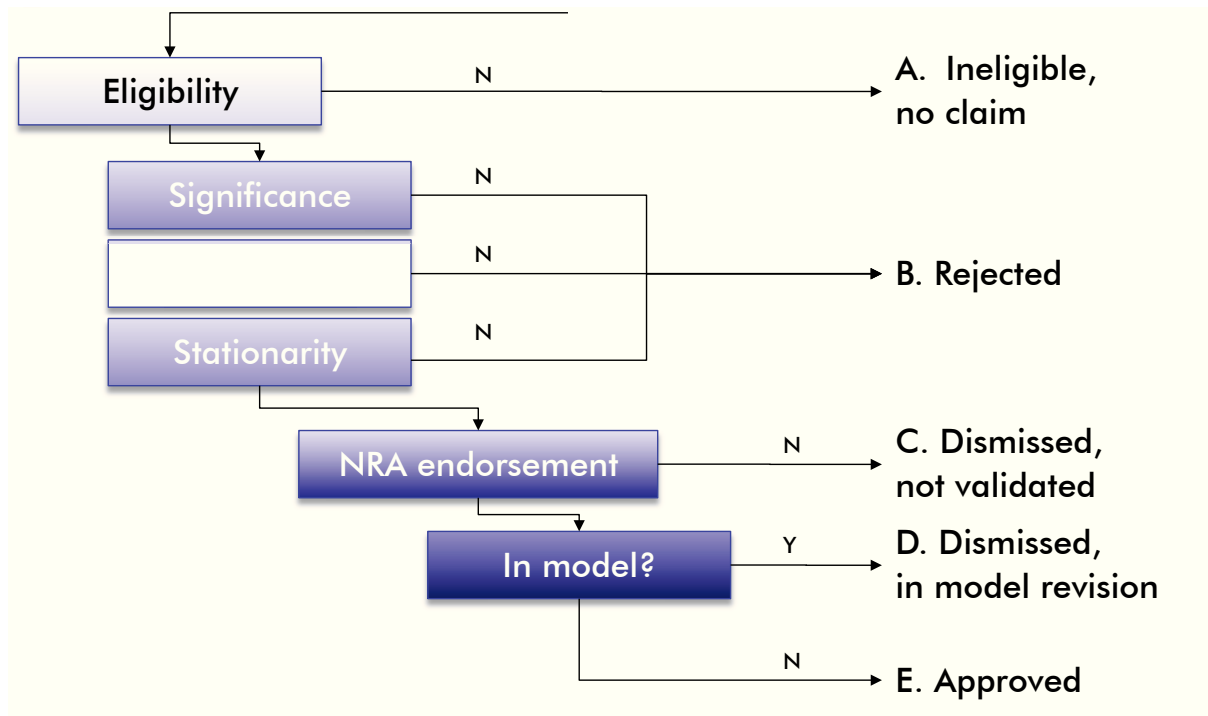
Eligibility

N

A. Ineligible, no claim

Significance

N

N

B. Rejected

Stationarity

N

NRA endorsement

N

C. Dismissed, not validated

In model?

Y

D. Dismissed, in model revision

N

E. Approved